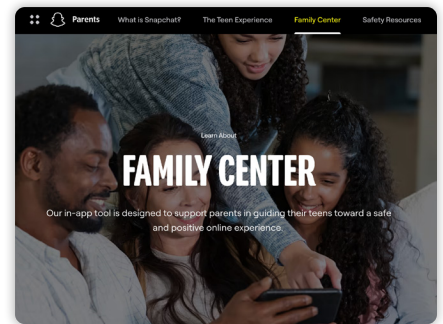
Parents What is Snapchat? The Teen Experience Family Center Safety Resources

Learn About

FAMILY CENTER

Our in-app tool is designed to support parents in guiding their teens toward a safe and positive online experience.